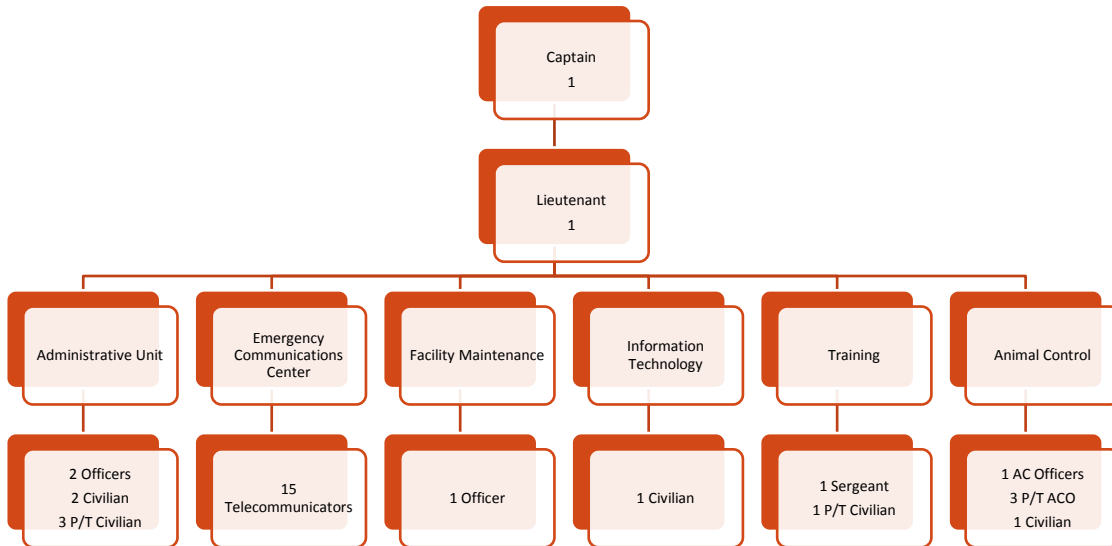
Captain
1

Lieutenant
1

Administrative Unit

2 Officers
2 Civilian
3 P/T Civilian

Emergency Communications Center

15 Telecommunicators

Facility Maintenance

1 Officer

Information Technology

1 Civilian

Training

1 Sergeant
1 P/T Civilian

Animal Control

1 AC Officers
3 P/T ACO
1 Civilian